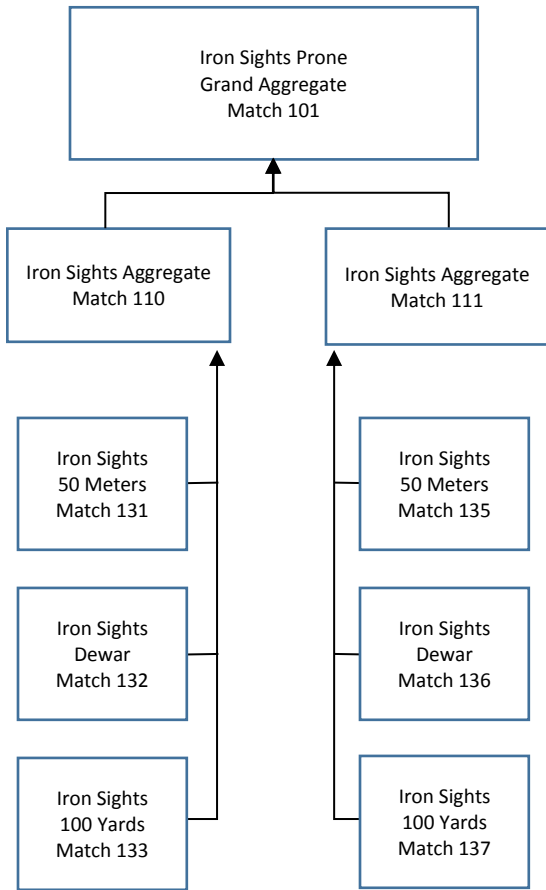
Iron Sights Prone
Grand Aggregate
Match 101

Iron Sights Aggregate
Match 110

Iron Sights Aggregate
Match 111

Iron Sights
50 Meters
Match 131

Iron Sights
Dewar
Match 132

Iron Sights
100 Yards
Match 133

Iron Sights
50 Meters
Match 135

Iron Sights
Dewar
Match 136

Iron Sights
100 Yards
Match 137